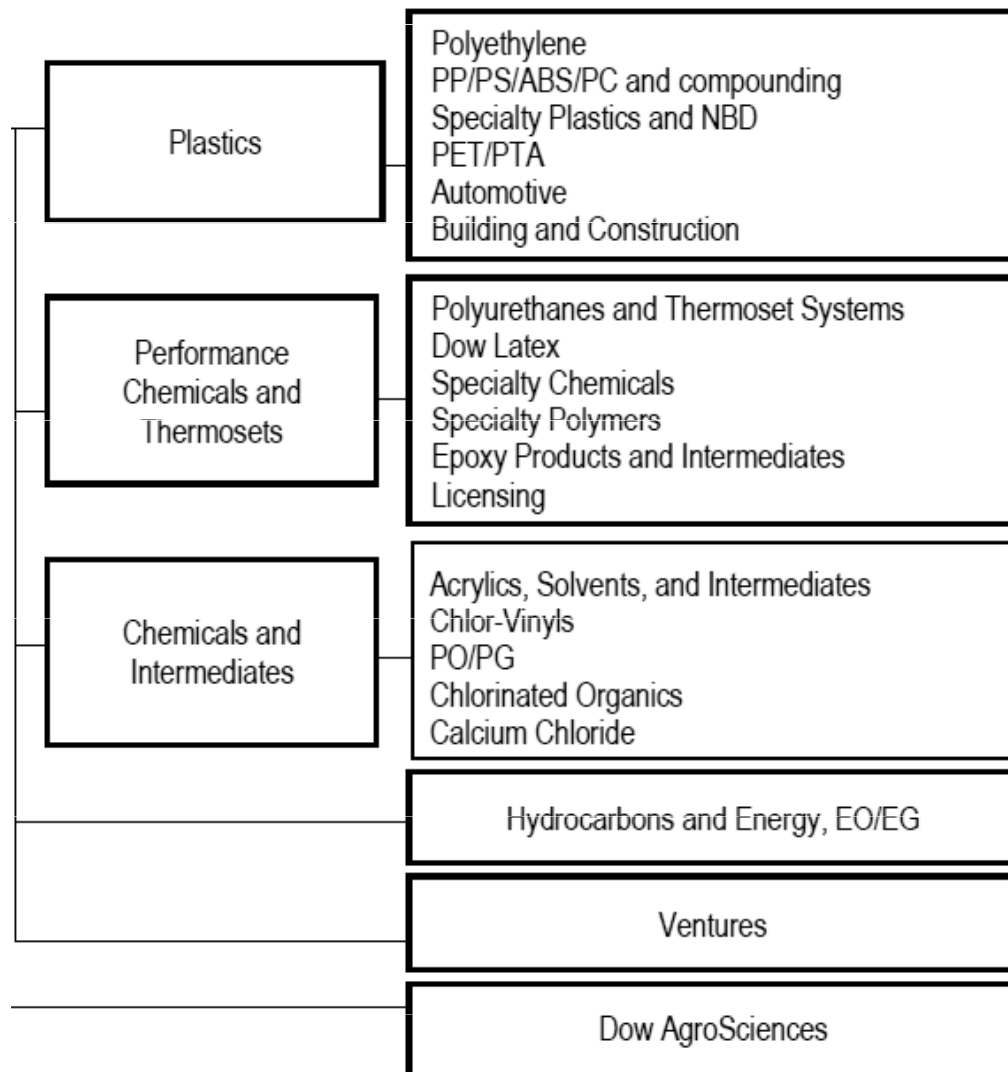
Plastics

Polyethylene
PP/PS/ABS/PC and compounding
Specialty Plastics and NBD
PET/PTA
Automotive
Building and Construction

Performance Chemicals and Thermosets

Polyurethanes and Thermoset Systems
Dow Latex
Specialty Chemicals
Specialty Polymers
Epoxy Products and Intermediates
Licensing

Chemicals and Intermediates

Acrylics, Solvents, and Intermediates
Chlor-Vinyls
PO/PG
Chlorinated Organics
Calcium Chloride

Hydrocarbons and Energy, EO/EG

Ventures

Dow AgroSciences